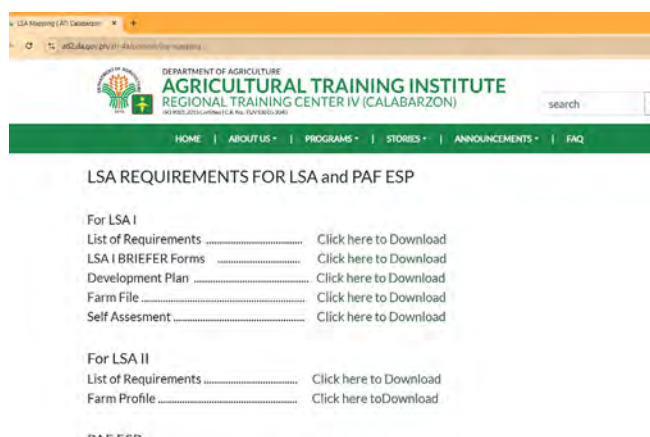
LSA Mapping (ATI Calabarzon) ×

ati2.da.gov.ph/ati-4a/content/lsa-mapping

DEPARTMENT OF AGRICULTURE
AGRICULTURAL TRAINING INSTITUTE
REGIONAL TRAINING CENTER IV (CALABARZON)
ISO 9001:2015 Certified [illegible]

search

HOME | ABOUT US ▾ | PROGRAMS ▾ | STORIES ▾ | ANNOUNCEMENTS ▾ | FAQ

LSA REQUIREMENTS FOR LSA and PAF ESP

For LSA I
List of Requirements .................................. Click here to Download
LSA I BRIEFER Forms .................................. Click here to Download
Development Plan .................................. Click here to Download
Farm File .................................. Click here to Download
Self Assesment .................................. Click here to Download

For LSA II
List of Requirements .................................. Click here to Download
Farm Profile .................................. Click here toDownload

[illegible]